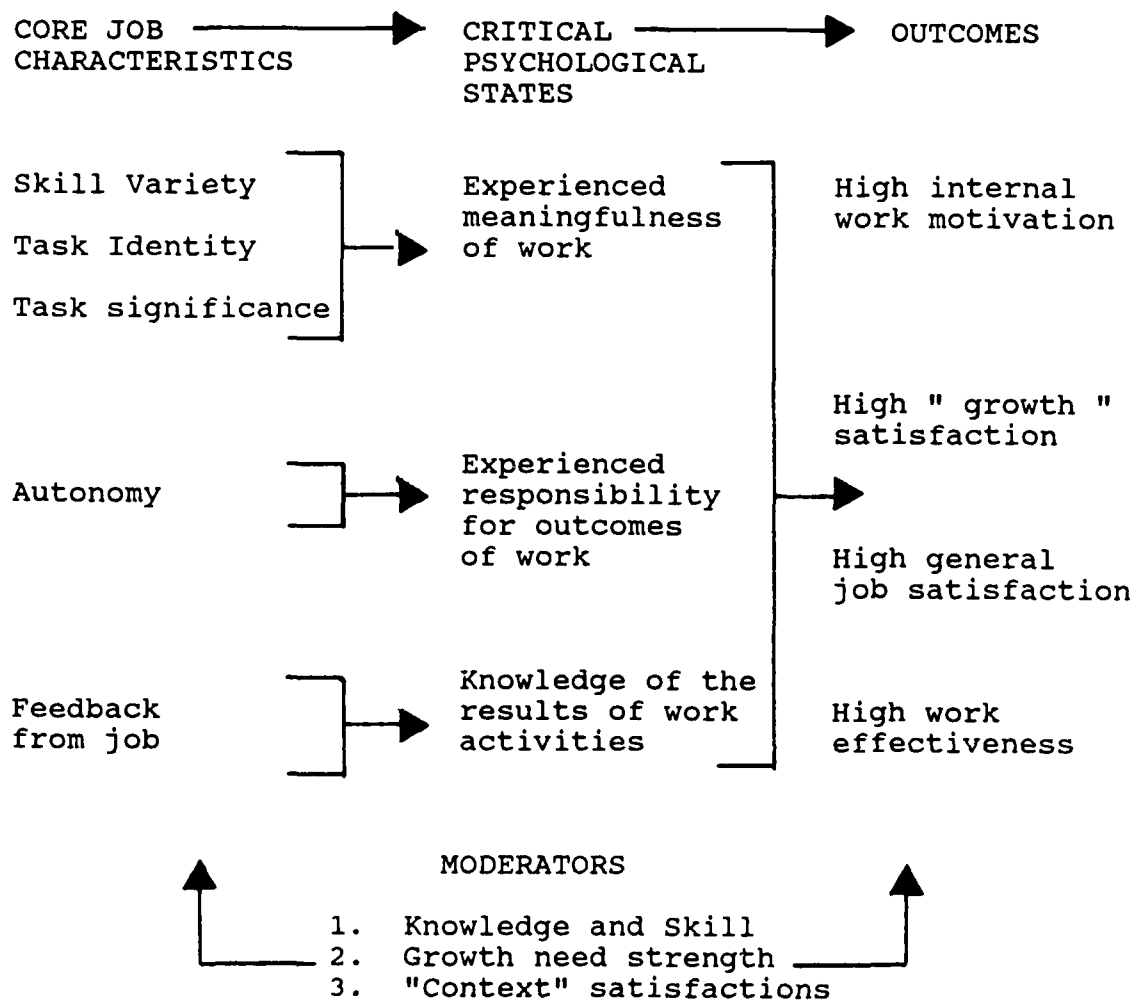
CORE JOB CHARACTERISTICS

CRITICAL PSYCHOLOGICAL STATES

OUTCOMES

Skill Variety

Task Identity

Task significance

Experienced meaningfulness of work

High internal work motivation

High " growth " satisfaction

Autonomy

Experienced responsibility for outcomes of work

High general job satisfaction

Feedback from job

Knowledge of the results of work activities

High work effectiveness

MODERATORS

1. Knowledge and Skill
2. Growth need strength
3. "Context" satisfactions